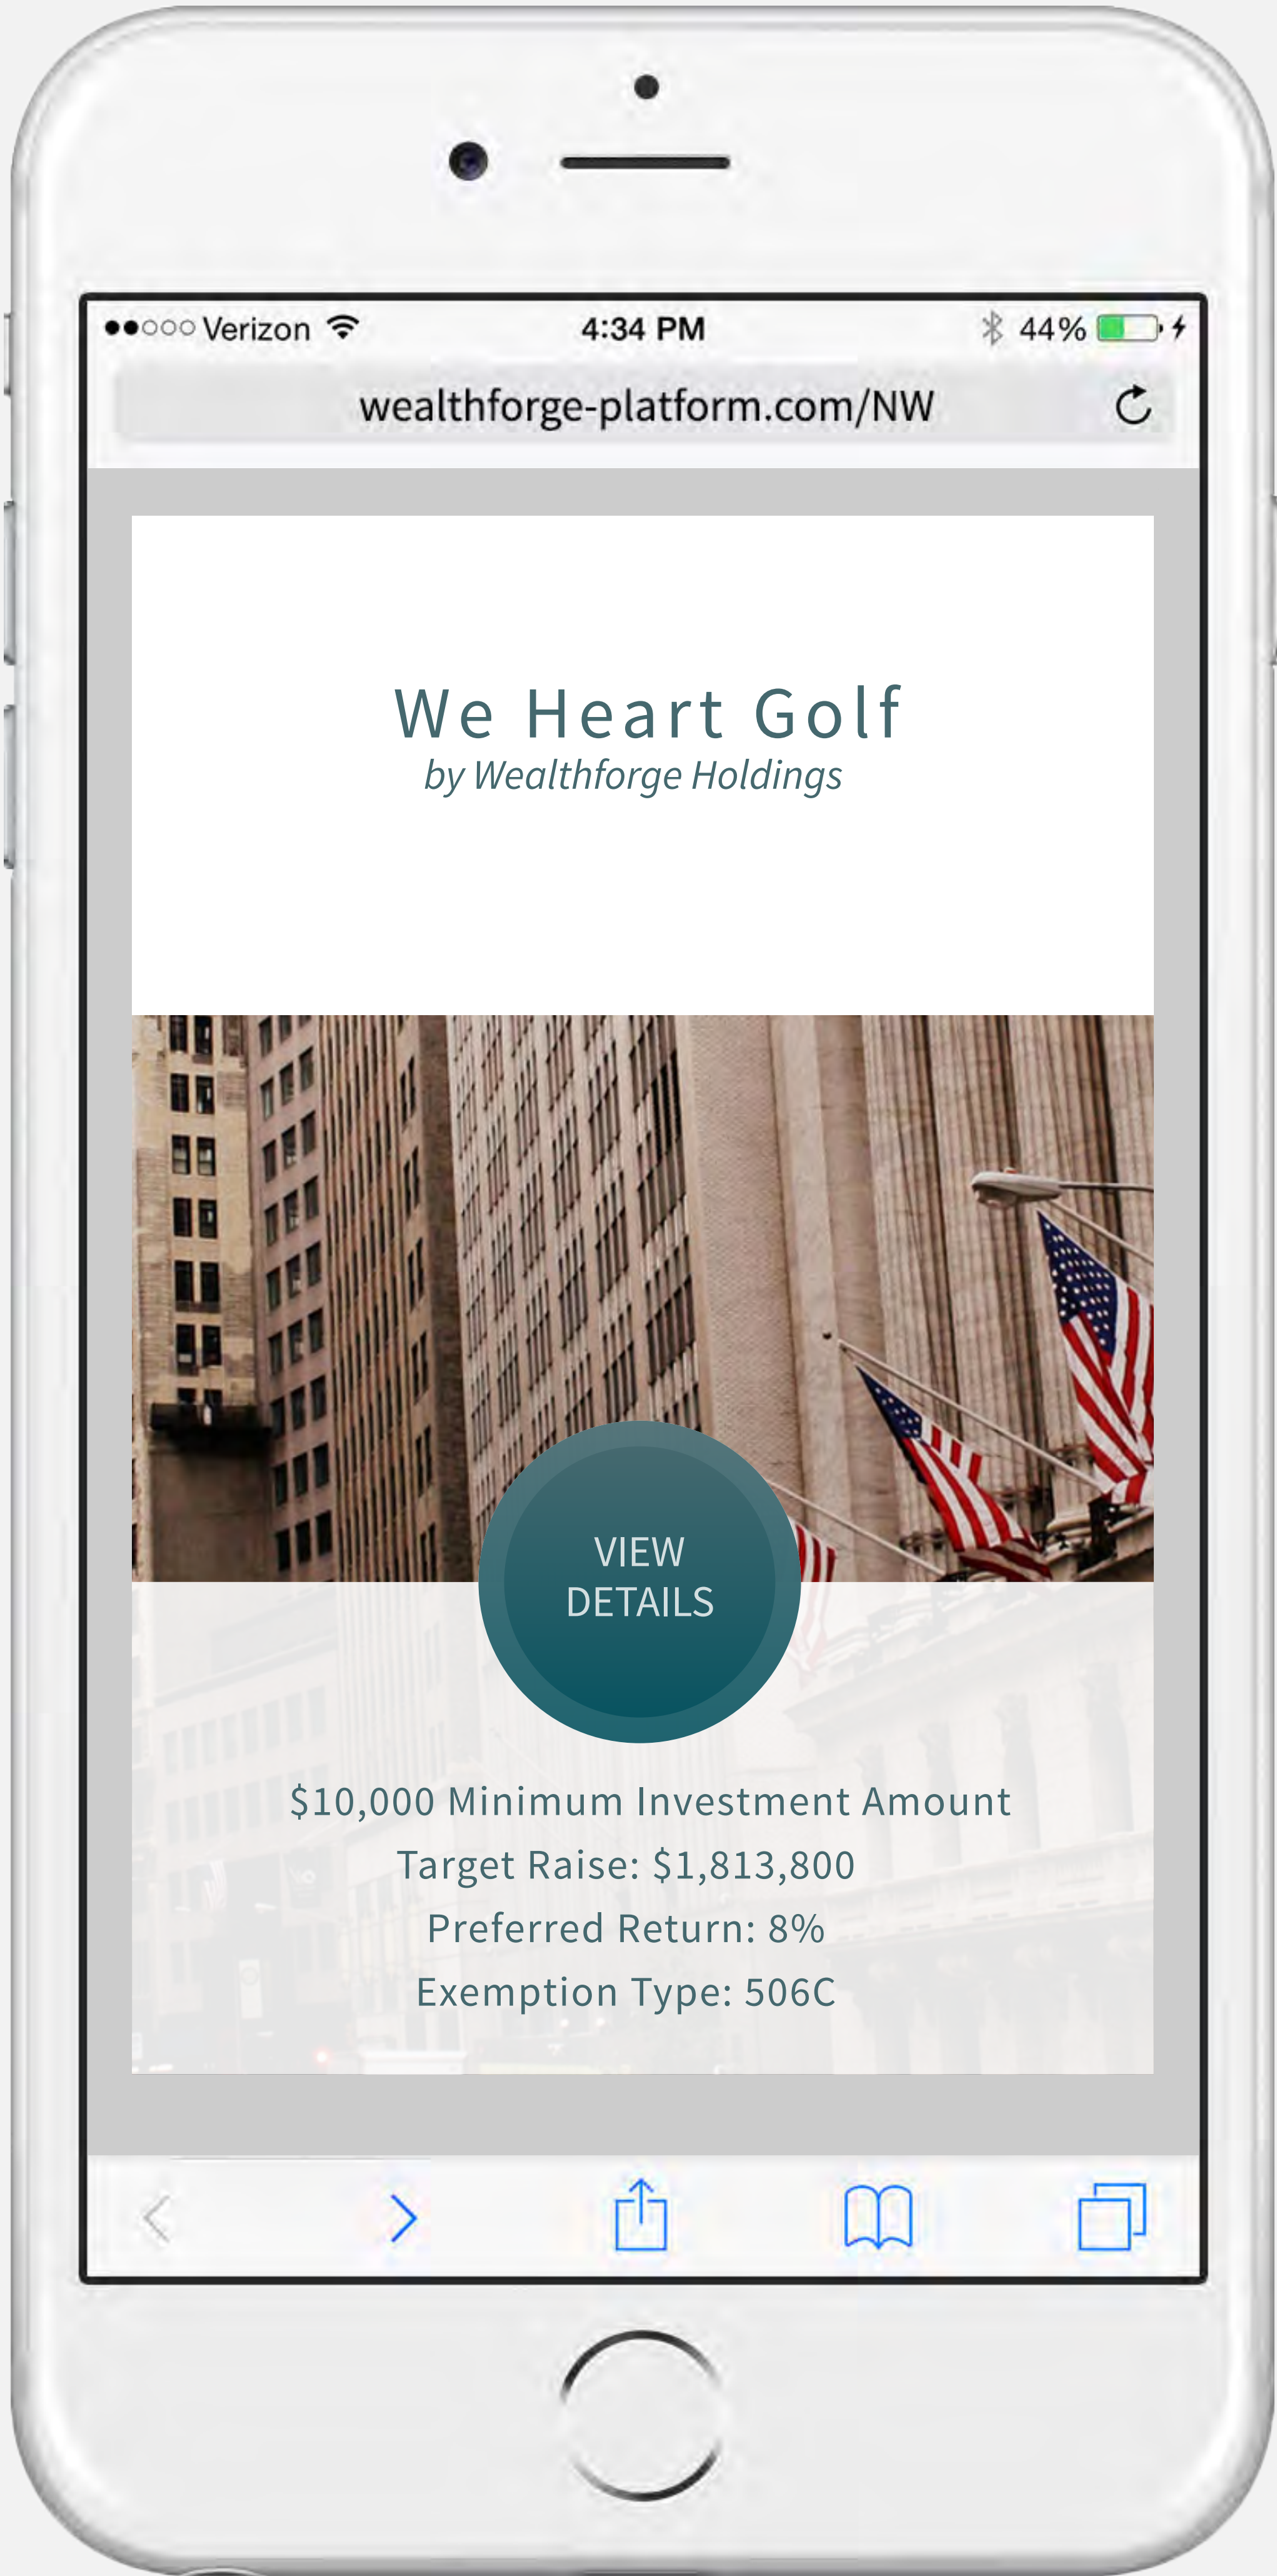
●●○○○ Verizon 4:34 PM 44%

wealthforge-platform.com/NW

We Heart Golf
by Wealthforge Holdings

VIEW DETAILS

$10,000 Minimum Investment Amount
Target Raise: $1,813,800
Preferred Return: 8%
Exemption Type: 506C